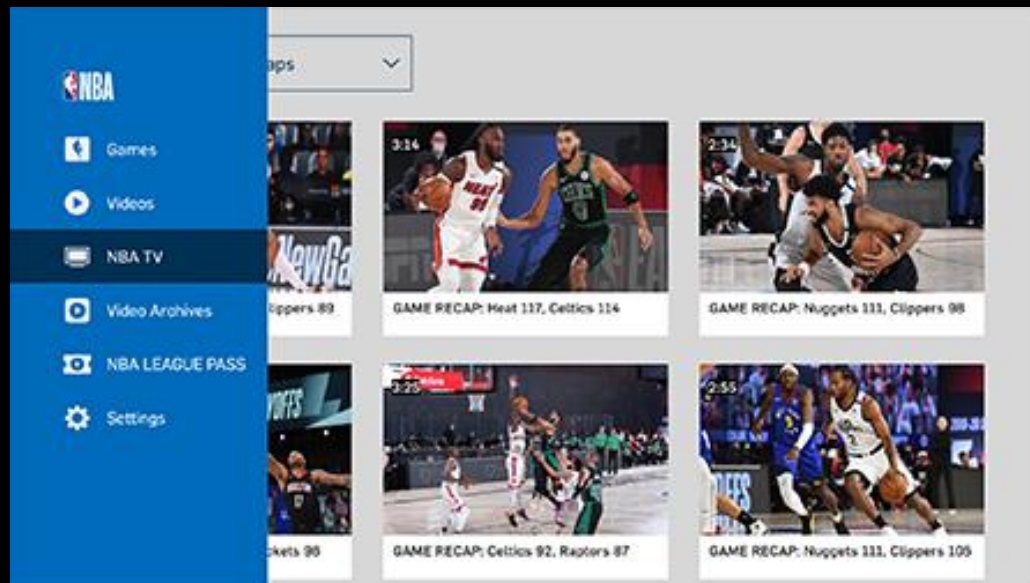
NBA

Games

Videos

NBA TV

Video Archives

NBA LEAGUE PASS

Settings

aps

3:14

2:34

ippers 89

GAME RECAP: Heat 117, Celtics 114

GAME RECAP: Nuggets 111, Clippers 98

2:25

2:55

ckets 98

GAME RECAP: Celtics 92, Raptors 87

GAME RECAP: Nuggets 111, Clippers 105